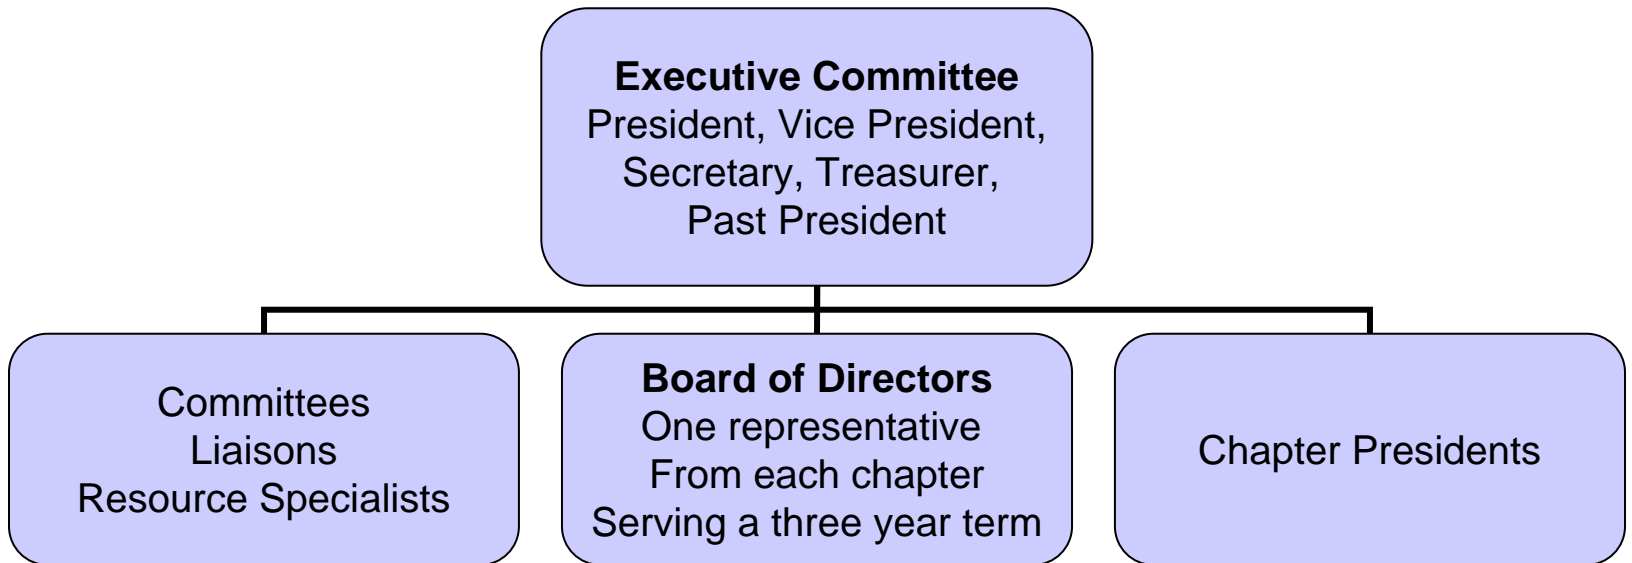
**Executive Committee**
President, Vice President,
Secretary, Treasurer,
Past President

Committees
Liaisons
Resource Specialists

**Board of Directors**
One representative
From each chapter
Serving a three year term

Chapter Presidents